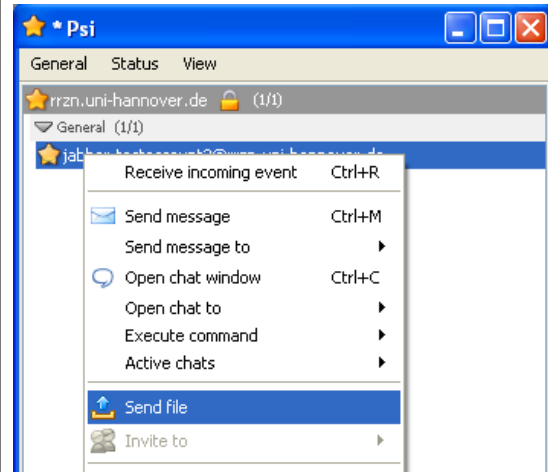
* Psi

General Status View

rrzn.uni-hannover.de (1/1)

General (1/1)

jabber-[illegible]@rrzn.uni-hannover.de

Receive incoming event Ctrl+R

Send message Ctrl+M

Send message to

Open chat window Ctrl+C

Open chat to

Execute command

Active chats

Send file

Invite to